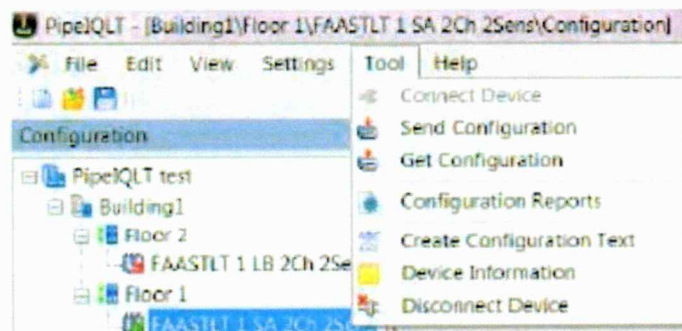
PipeIQLT - [Building1\Floor 1\FAASTLT 1 SA 2Ch 2Sens\Configuration]

File Edit View Settings Tool Help

Configuration

PipeIQLT test
Building1
Floor 2
FAASTLT 1 LB 2Ch 2Se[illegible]
Floor 1
FAASTLT 1 SA 2Ch 2S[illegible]

Connect Device
Send Configuration
Get Configuration
Configuration Reports
Create Configuration Text
Device Information
Disconnect Device